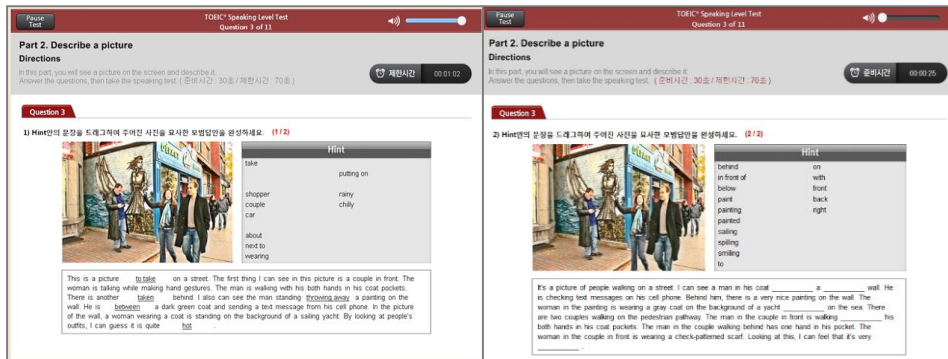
Pause Test

TOEIC® Speaking Level Test
Question 3 of 11

Part 2. Describe a picture

Directions

In this part, you will see a picture on the screen and describe it.
Answer the questions, then take the speaking test. ( 준비시간 : 30초 / 제한시간 : 70초 )

제한시간 00:01:02

Question 3

1) Hint안의 문장을 드래그하여 주어진 사진을 묘사한 모범답안을 완성하세요. (1/2)

| Hint | |
|---|---|
| take | |
| | putting on |
| shopper | rainy |
| couple | chilly |
| car | |
| about | |
| next to | |
| wearing | |

This is a picture take on a street. The first thing I can see in this picture is a couple in front. The woman is talking while making hand gestures. The man is walking with his both hands in his coat pockets. There is another taken behind. I also can see the man standing throwing away a painting on the wall. He is between a dark green coat and sending a text message from his cell phone. In the picture of the wall, a woman wearing a coat is standing on the background of a sailing yacht. By looking at people's outfits, I can guess it is quite hot.

Pause Test

TOEIC® Speaking Level Test
Question 3 of 11

Part 2. Describe a picture

Directions

In this part, you will see a picture on the screen and describe it.
Answer the questions, then take the speaking test. ( 준비시간 : 30초 / 제한시간 : 70초 )

준비시간 00:00:25

Question 3

2) Hint안의 문장을 드래그하여 주어진 사진을 묘사한 모범답안을 완성하세요. (2/2)

| Hint | |
|---|---|
| behind | on |
| in front of | with |
| below | front |
| paint | back |
| painting | right |
| painted | |
| sailing | |
| spilling | |
| smiling | |
| to | |

It's a picture of people walking on a street. I can see a man in his coat __________ a __________ wall. He is checking text messages on his cell phone. Behind him, there is a very nice painting on the wall. The woman in the painting is wearing a gray coat on the background of a yacht __________ on the sea. There are two couples walking on the pedestrian pathway. The man in the couple in front is walking __________ his both hands in his coat pockets. The man in the couple walking behind has one hand in his pocket. The woman in the couple in front is wearing a check-patterned scarf. Looking at this, I can feel that it's very __________.